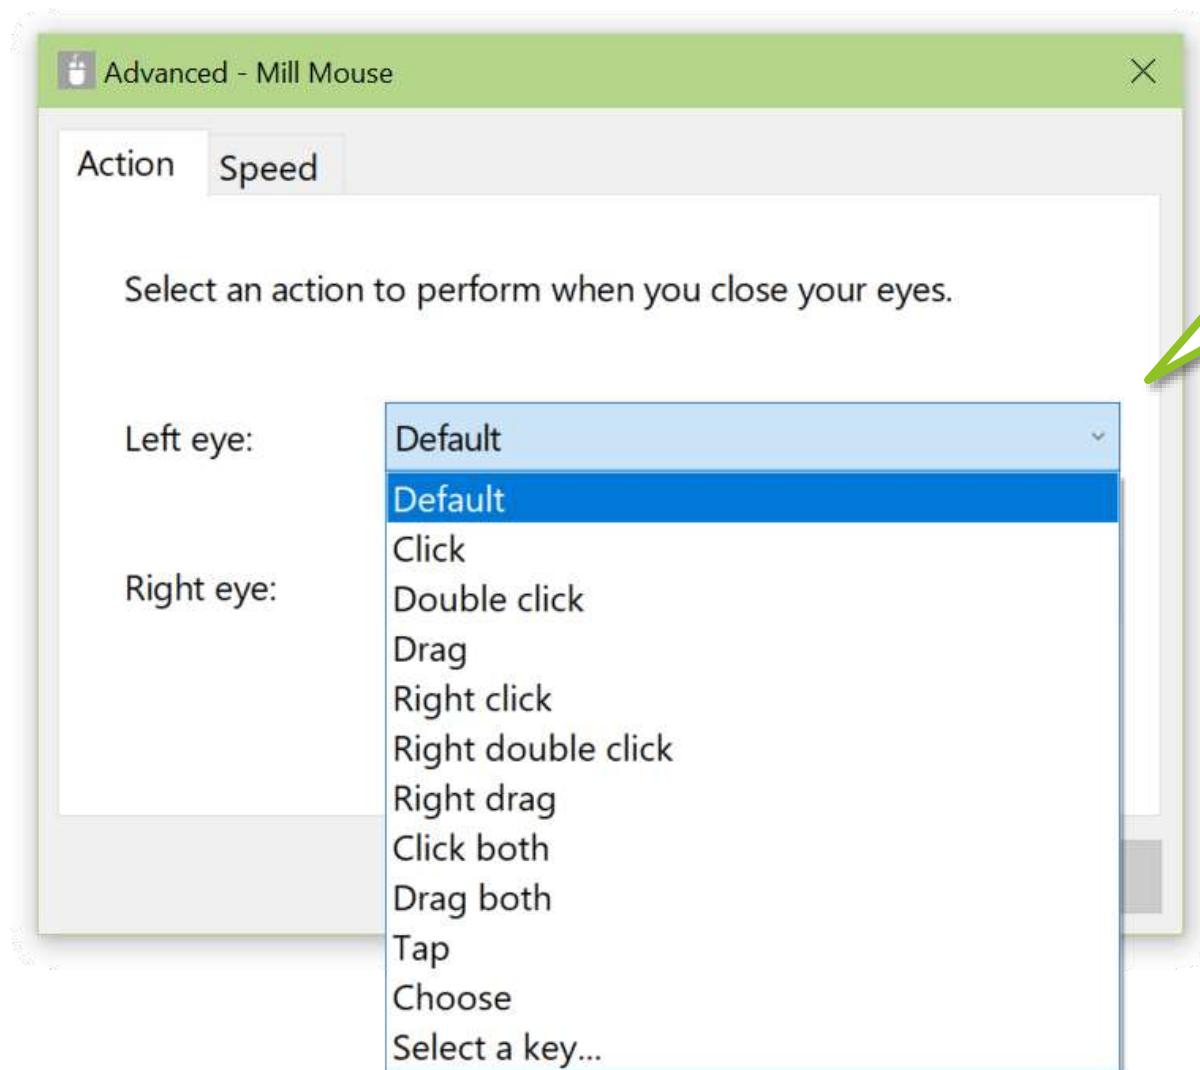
Advanced - Mill Mouse

Action Speed

Select an action to perform when you close your eyes.

Left eye: Default

Right eye:

Default
Click
Double click
Drag
Right click
Right double click
Right drag
Click both
Drag both
Tap
Choose
Select a key...